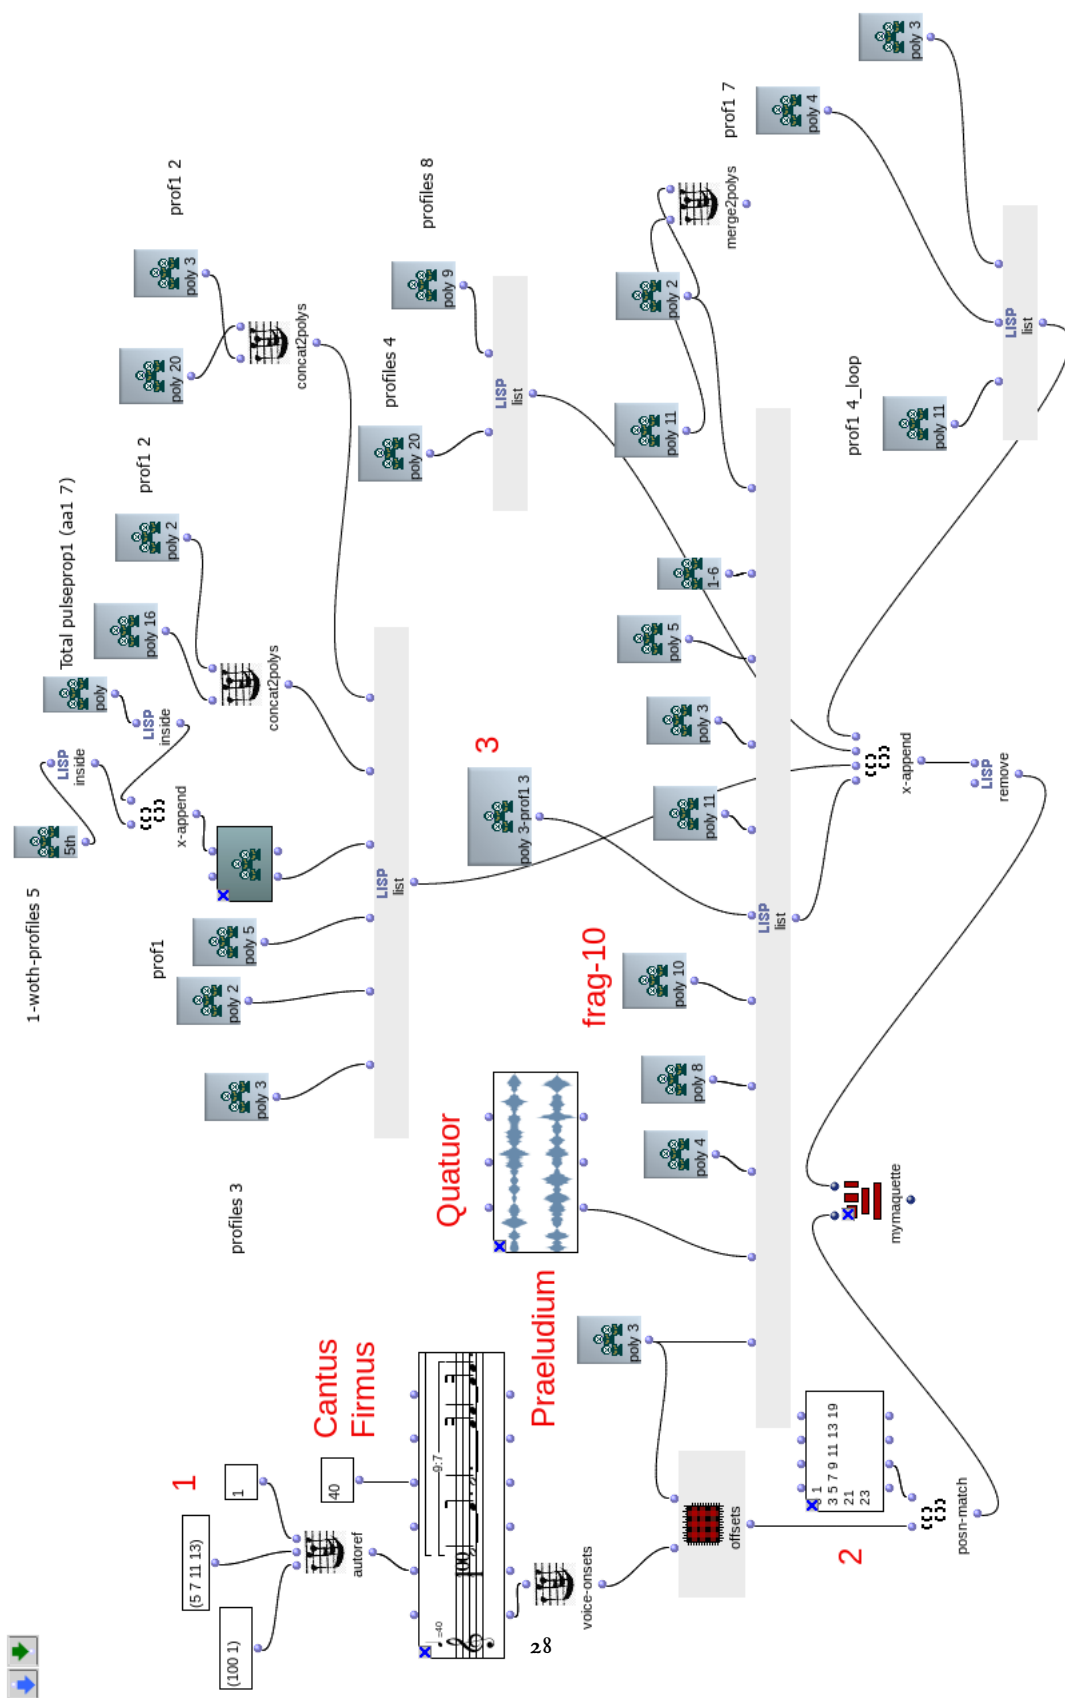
1-woth-profiles 5
5th
LISP inside
Total pulseprop1 (aa1 7)
poly
LISP inside
x-append
prof1
poly 5
poly 2
poly 3
profiles 3
prof1 2
poly 16
poly 2
concat2polys
prof1 2
poly 20
poly 3
concat2polys
LISP list
profiles 4
poly 20
profiles 8
poly 9
LISP list
3
poly 3-prof1 3
Quatuor
frag-10
poly 10
poly 8
poly 4
poly 11
poly 3
poly 5
1-6
poly 11
poly 2
merge2polys
prof1 7
poly 4
poly 3
prof1 4_loop
poly 11
LISP list
LISP list
x-append
LISP remove
mymaquette
1
(5 7 11 13)
(100 1)
1
40
autoref
Cantus Firmus
Praeludium
28
voice-onsets
poly 3
offsets
2
1 3 5 7 9 11 13 19 21 23
posn-match